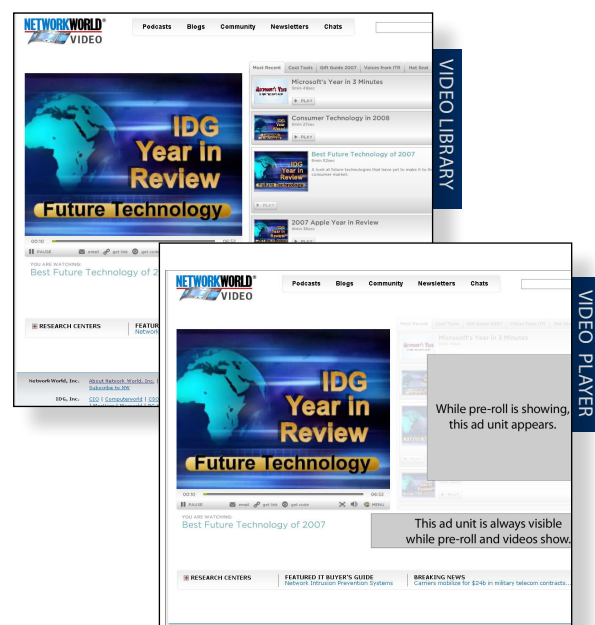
NETWORKWORLD®
VIDEO

Podcasts Blogs Community Newsletters Chats

IDG Year in Review
Future Technology

00:10 06:52

Pause email get link get code

YOU ARE WATCHING:
Best Future Technology of 2

Most Recent | Cool Tools | Gift Guide 2007 | Voices from ITR | Hot Test

Microsoft's Year in 3 Minutes
3min 46sec
PLAY

Consumer Technology in 2008
3min 25sec
PLAY

Best Future Technology of 2007
8min 43sec
A look at future technologies that have yet to make it to the consumer market.
PLAY

2007 Apple Year in Review
4min 36sec
PLAY

RESEARCH CENTERS
FEATUR
Network

Network World, Inc. About Network World, Inc. | Subscribe to NW
IDG, Inc. CIO | Computerworld | CSO

VIDEO LIBRARY

NETWORKWORLD®
VIDEO

Podcasts Blogs Community Newsletters Chats

IDG Year in Review
Future Technology

00:10 06:52

Pause email get link get code MENU

YOU ARE WATCHING:
Best Future Technology of 2007

Most Recent | Cool Tools | Gift Guide 2007 | Voices from ITR | Hot Test

Microsoft's Year in 3 Minutes

While pre-roll is showing, this ad unit appears.

This ad unit is always visible while pre-roll and videos show.

RESEARCH CENTERS
FEATURED IT BUYER'S GUIDE
Network Intrusion Prevention Systems
BREAKING NEWS
Carriers mobilize for $24b in military telecom contracts...

VIDEO PLAYER